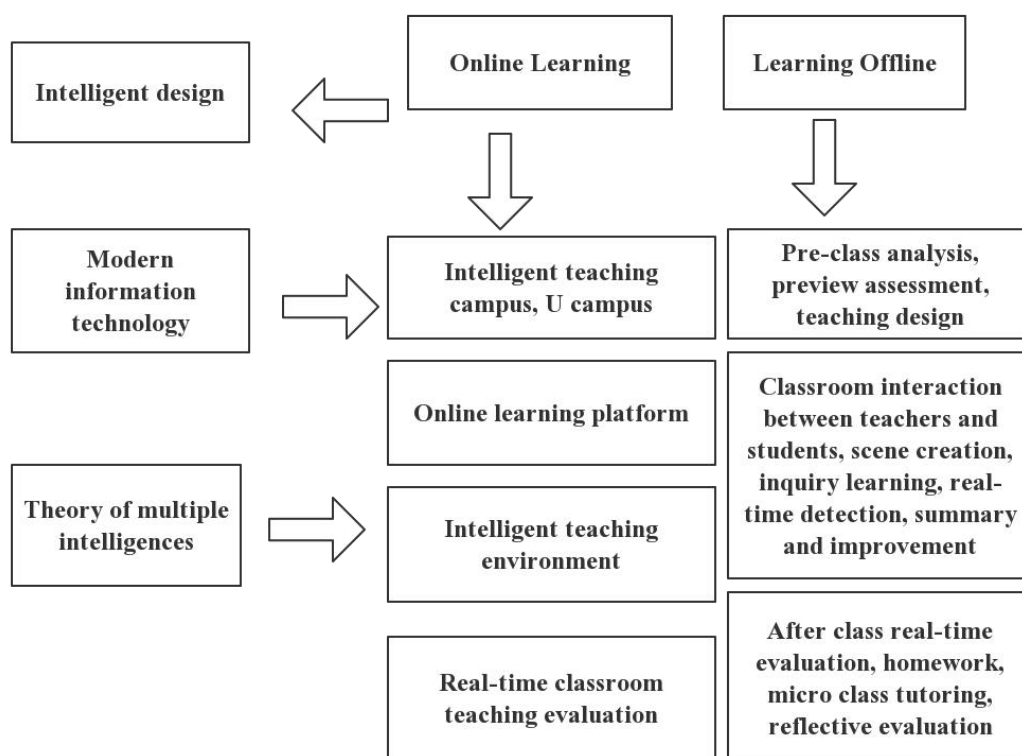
Online Learning

Learning Offline

Intelligent design

Modern information technology

Intelligent teaching campus, U campus

Pre-class analysis, preview assessment, teaching design

Online learning platform

Classroom interaction between teachers and students, scene creation, inquiry learning, real-time detection, summary and improvement

Theory of multiple intelligences

Intelligent teaching environment

Real-time classroom teaching evaluation

After class real-time evaluation, homework, micro class tutoring, reflective evaluation